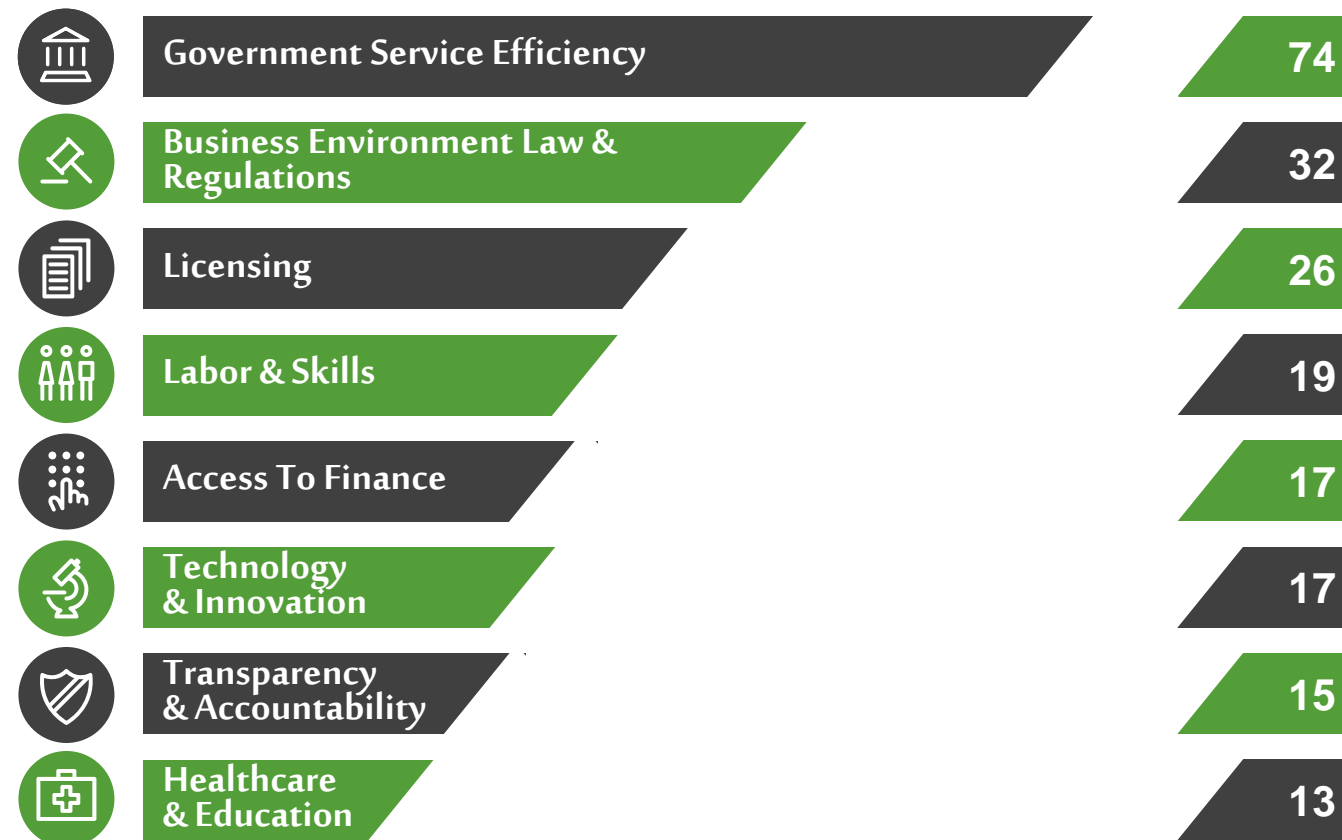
Government Service Efficiency 74

Business Environment Law & Regulations 32

Licensing 26

Labor & Skills 19

Access To Finance 17

Technology & Innovation 17

Transparency & Accountability 15

Healthcare & Education 13